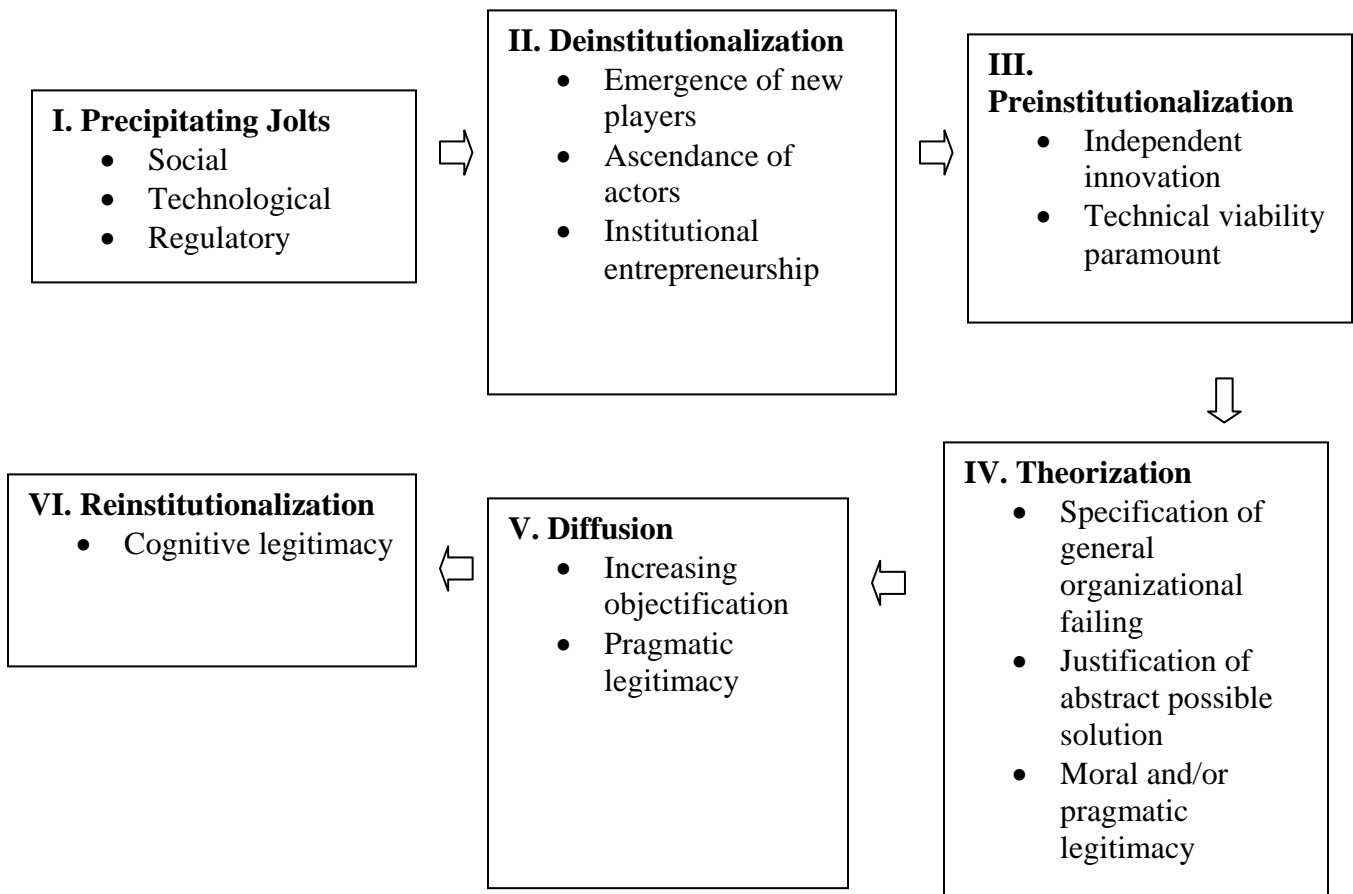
I. Precipitating Jolts
- Social
- Technological
- Regulatory

II. Deinstitutionalization
- Emergence of new players
- Ascendance of actors
- Institutional entrepreneurship

III. Preinstitutionalization
- Independent innovation
- Technical viability paramount

IV. Theorization
- Specification of general organizational failing
- Justification of abstract possible solution
- Moral and/or pragmatic legitimacy

V. Diffusion
- Increasing objectification
- Pragmatic legitimacy

VI. Reinstitutionalization
- Cognitive legitimacy